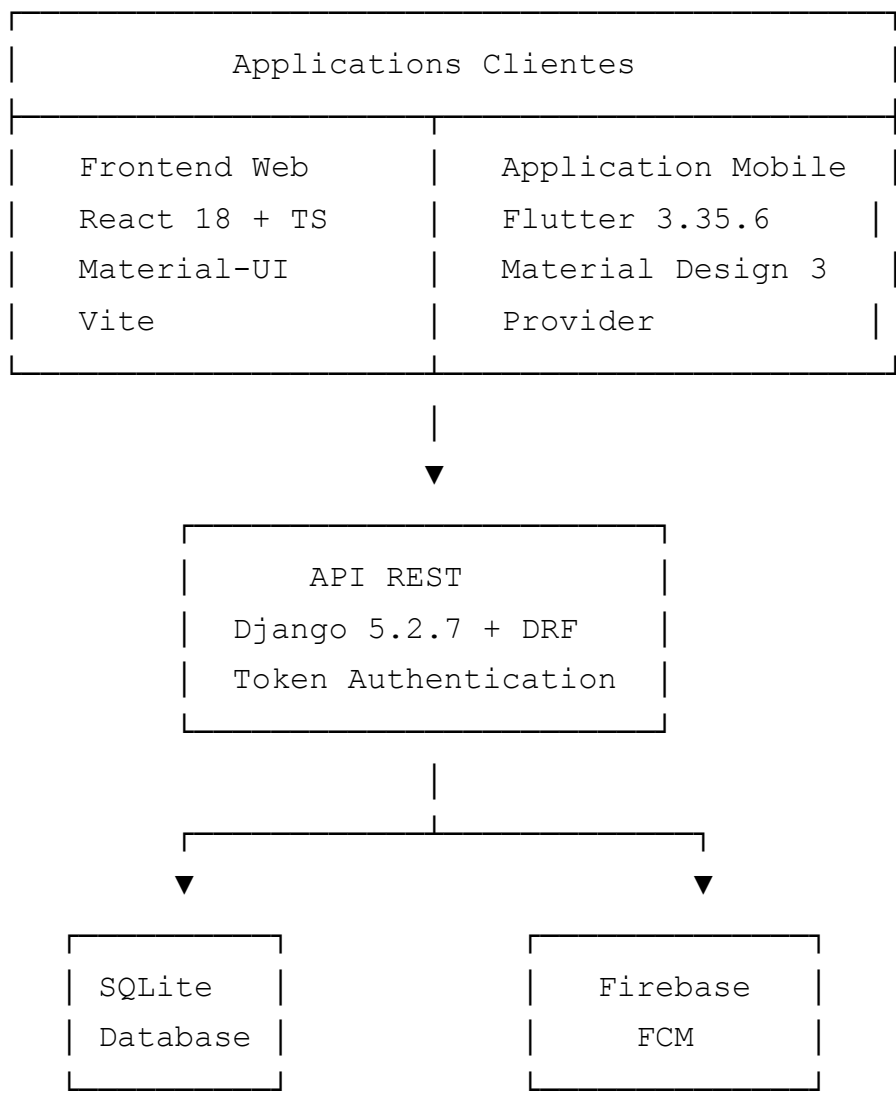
Applications Clientes

Frontend Web
React 18 + TS
Material-UI
Vite

Application Mobile
Flutter 3.35.6
Material Design 3
Provider

API REST
Django 5.2.7 + DRF
Token Authentication

SQLite
Database

Firebase
FCM